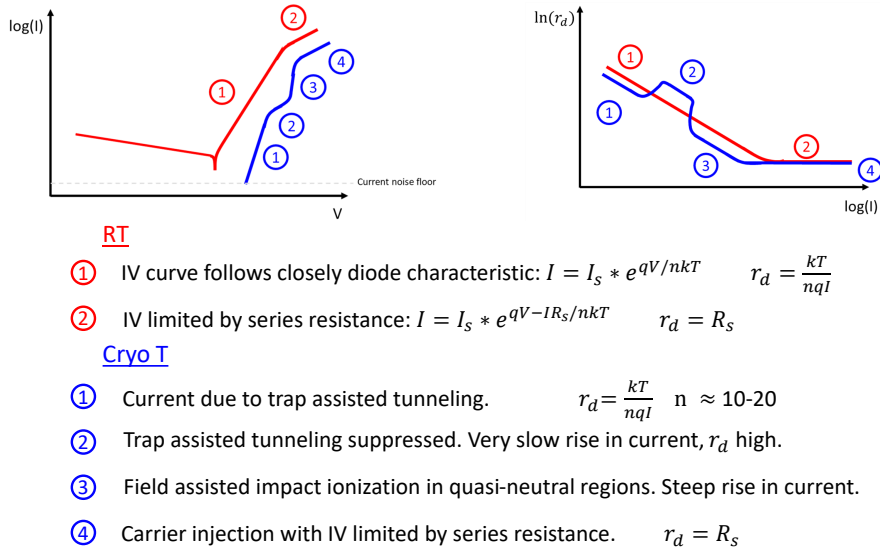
log(I)

2

1

4

3

2

1

Current noise floor

V

$\ln(r_d)$

1

2

1

2

3

4

log(I)

RT

1 IV curve follows closely diode characteristic: $I = I_s * e^{qV/nkT}$ $r_d = \frac{kT}{nqI}$

2 IV limited by series resistance: $I = I_s * e^{qV - IR_s/nkT}$ $r_d = R_s$

Cryo T

1 Current due to trap assisted tunneling. $r_d = \frac{kT}{nqI}$ n $\approx$ 10-20

2 Trap assisted tunneling suppressed. Very slow rise in current, $r_d$ high.

3 Field assisted impact ionization in quasi-neutral regions. Steep rise in current.

4 Carrier injection with IV limited by series resistance. $r_d = R_s$